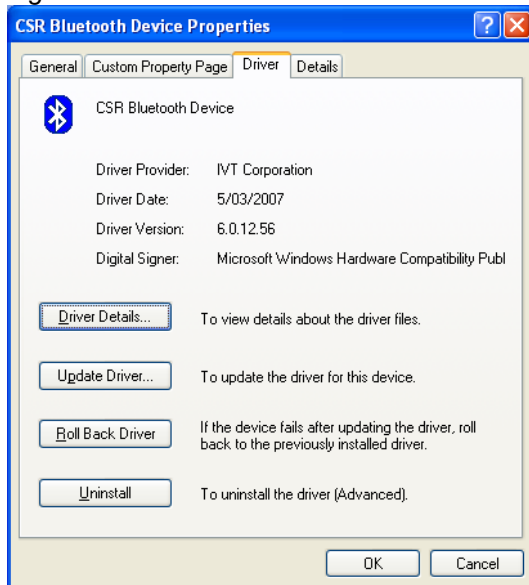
CSR Bluetooth Device Properties

General | Custom Property Page | Driver | Details

CSR Bluetooth Device

| | |
|---|---|
| Driver Provider: | IVT Corporation |
| Driver Date: | 5/03/2007 |
| Driver Version: | 6.0.12.56 |
| Digital Signer: | Microsoft Windows Hardware Compatibility Publ |

Driver Details... To view details about the driver files.

Update Driver... To update the driver for this device.

Roll Back Driver If the device fails after updating the driver, roll back to the previously installed driver.

Uninstall To uninstall the driver (Advanced).

OK Cancel